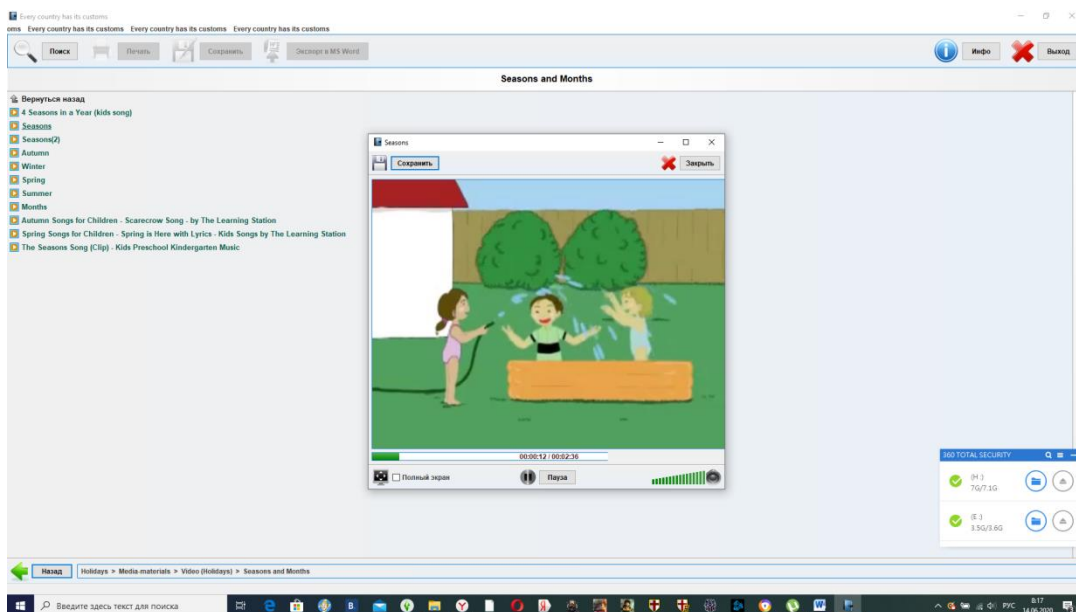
Every country has its customs
oms Every country has its customs Every country has its customs Every country has its customs

Поиск Печать Сохранить Экспорт в MS Word Инфо Выход

Seasons and Months

Вернуться назад
4 Seasons in a Year (kids song)
Seasons
Seasons(2)
Autumn
Winter
Spring
Summer
Months
Autumn Songs for Children - Scarecrow Song - by The Learning Station
Spring Songs for Children - Spring is Here with Lyrics - Kids Songs by The Learning Station
The Seasons Song (Clip) - Kids Preschool Kindergarten Music

Seasons
Сохранить Закрыть
00:00:12 / 00:02:36
Полный экран Пауза

360 TOTAL SECURITY
(H:) 7G/7.1G
(E:) 3.5G/3.6G

Назад Holidays > Media-materials > Video (Holidays) > Seasons and Months

Введите здесь текст для поиска
РУС 8:17 14.06.2020